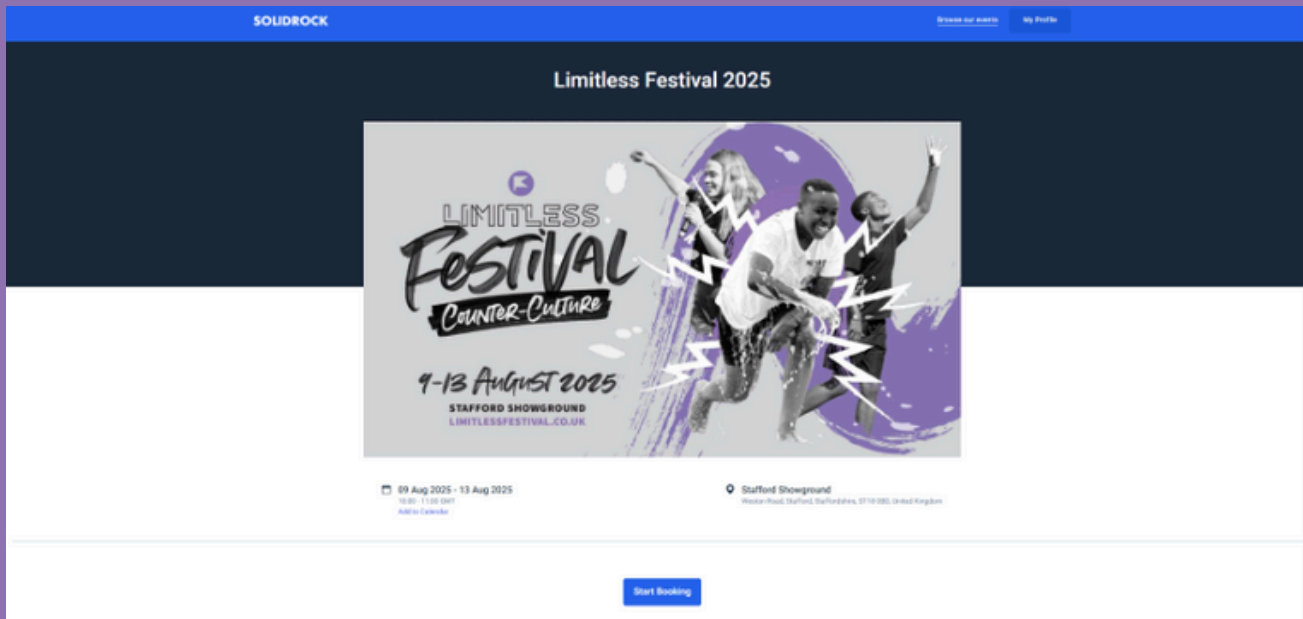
SOLIDROCK

Browse our events

My Profile

Limitless Festival 2025

LIMITLESS
FESTIVAL
COUNTER-CULTURE

9-13 AUGUST 2025
STAFFORD SHOWGROUND
LIMITLESSFESTIVAL.CO.UK

09 Aug 2025 - 13 Aug 2025
10:00 - 11:00 GMT
Add to Calendar

Stafford Showground
Weston Road, Stafford, Staffordshire, ST18 0BD, United Kingdom

Start Booking